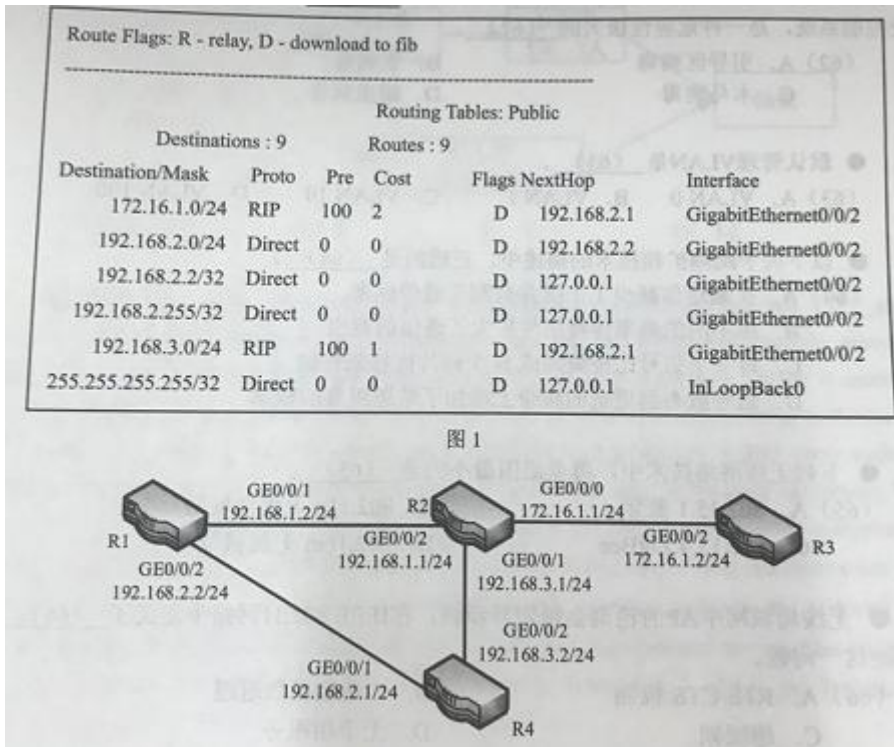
Route Flags: R - relay, D - download to fib

Routing Tables: Public

Destinations : 9 Routes : 9

| Destination/Mask | Proto | Pre | Cost | Flags | NextHop | Interface |
|---|---|---|---|---|---|---|
| 172.16.1.0/24 | RIP | 100 | 2 | D | 192.168.2.1 | GigabitEthernet0/0/2 |
| 192.168.2.0/24 | Direct | 0 | 0 | D | 192.168.2.2 | GigabitEthernet0/0/2 |
| 192.168.2.2/32 | Direct | 0 | 0 | D | 127.0.0.1 | GigabitEthernet0/0/2 |
| 192.168.2.255/32 | Direct | 0 | 0 | D | 127.0.0.1 | GigabitEthernet0/0/2 |
| 192.168.3.0/24 | RIP | 100 | 1 | D | 192.168.2.1 | GigabitEthernet0/0/2 |
| 255.255.255.255/32 | Direct | 0 | 0 | D | 127.0.0.1 | InLoopBack0 |

图 1

GE0/0/1
192.168.1.2/24
R2
GE0/0/0
172.16.1.1/24
R1
GE0/0/2
192.168.1.1/24
GE0/0/2
172.16.1.2/24
R3
GE0/0/2
192.168.2.2/24
GE0/0/1
192.168.3.1/24
GE0/0/2
192.168.3.2/24
GE0/0/1
192.168.2.1/24
R4